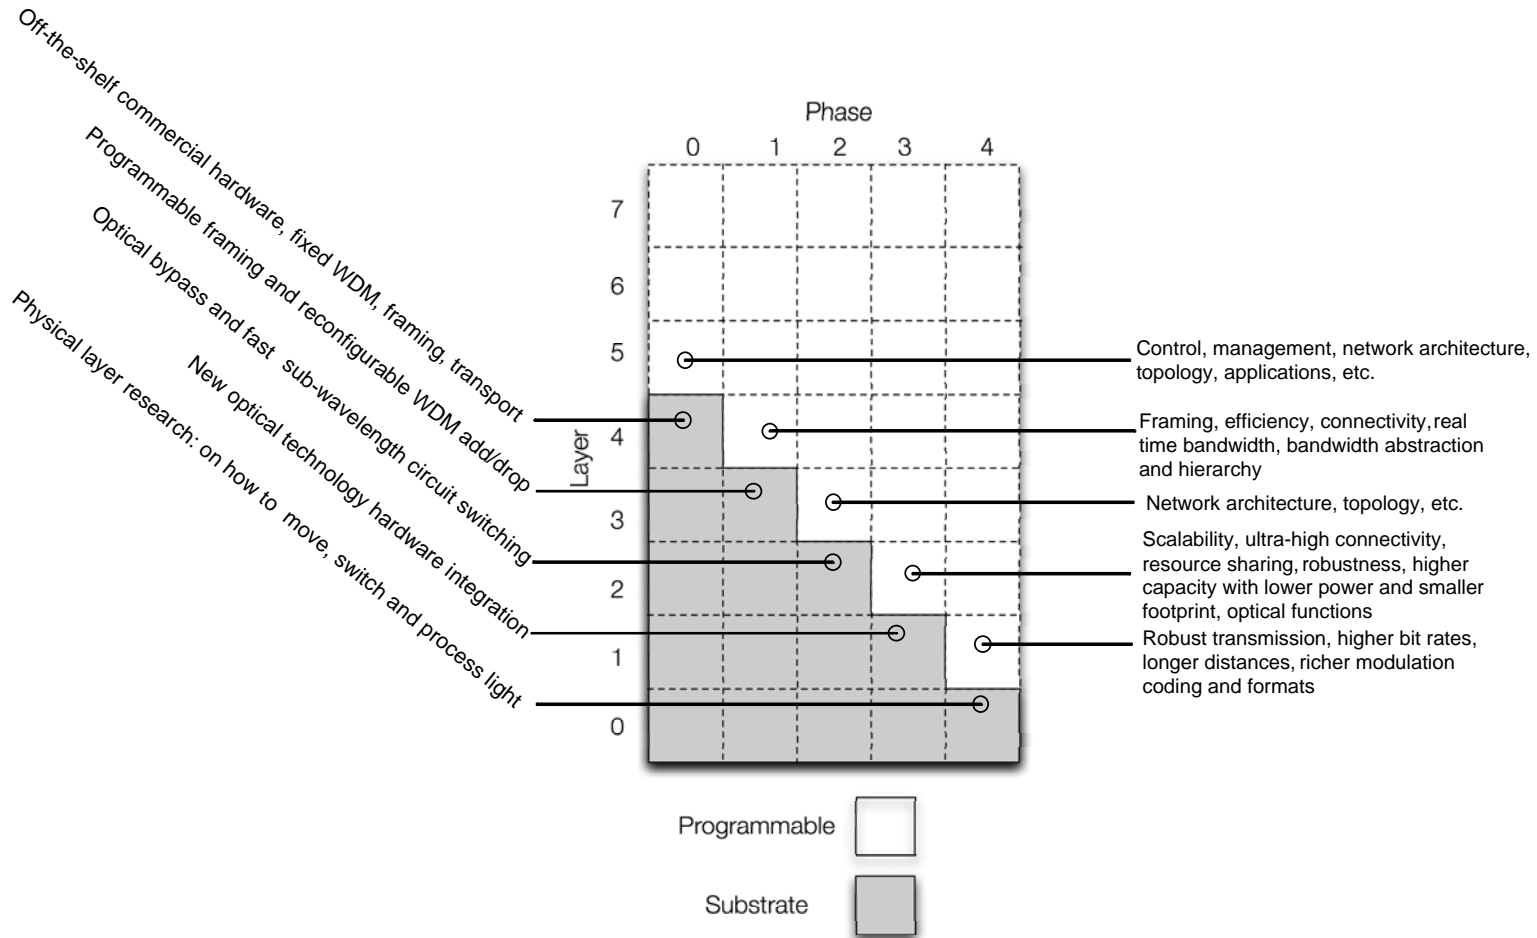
Off-the-shelf commercial hardware, fixed WDM, framing, transport

Programmable framing and reconfigurable WDM add/drop

Optical bypass and fast sub-wavelength circuit switching

New optical technology hardware integration

Physical layer research: on how to move, switch and process light

Phase

0 1 2 3 4

Layer

7
6
5
4
3
2
1
0

Control, management, network architecture, topology, applications, etc.

Framing, efficiency, connectivity, real time bandwidth, bandwidth abstraction and hierarchy

Network architecture, topology, etc.

Scalability, ultra-high connectivity, resource sharing, robustness, higher capacity with lower power and smaller footprint, optical functions

Robust transmission, higher bit rates, longer distances, richer modulation coding and formats

Programmable

Substrate